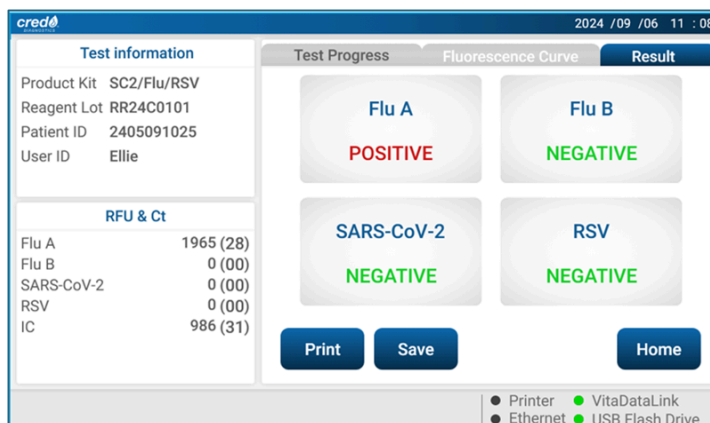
credo DIAGNOSTICS

2024 /09 /06 11 : 08

Test information

Product Kit SC2/Flu/RSV
Reagent Lot RR24C0101
Patient ID 2405091025
User ID Ellie

RFU & Ct

| | |
|---|---|
| Flu A | 1965 (28) |
| Flu B | 0 (00) |
| SARS-CoV-2 | 0 (00) |
| RSV | 0 (00) |
| IC | 986 (31) |

Test Progress | Fluorescence Curve | Result

Flu A
POSITIVE

Flu B
NEGATIVE

SARS-CoV-2
NEGATIVE

RSV
NEGATIVE

Print Save Home

Printer VitaDataLink
Ethernet USB Flash Drive